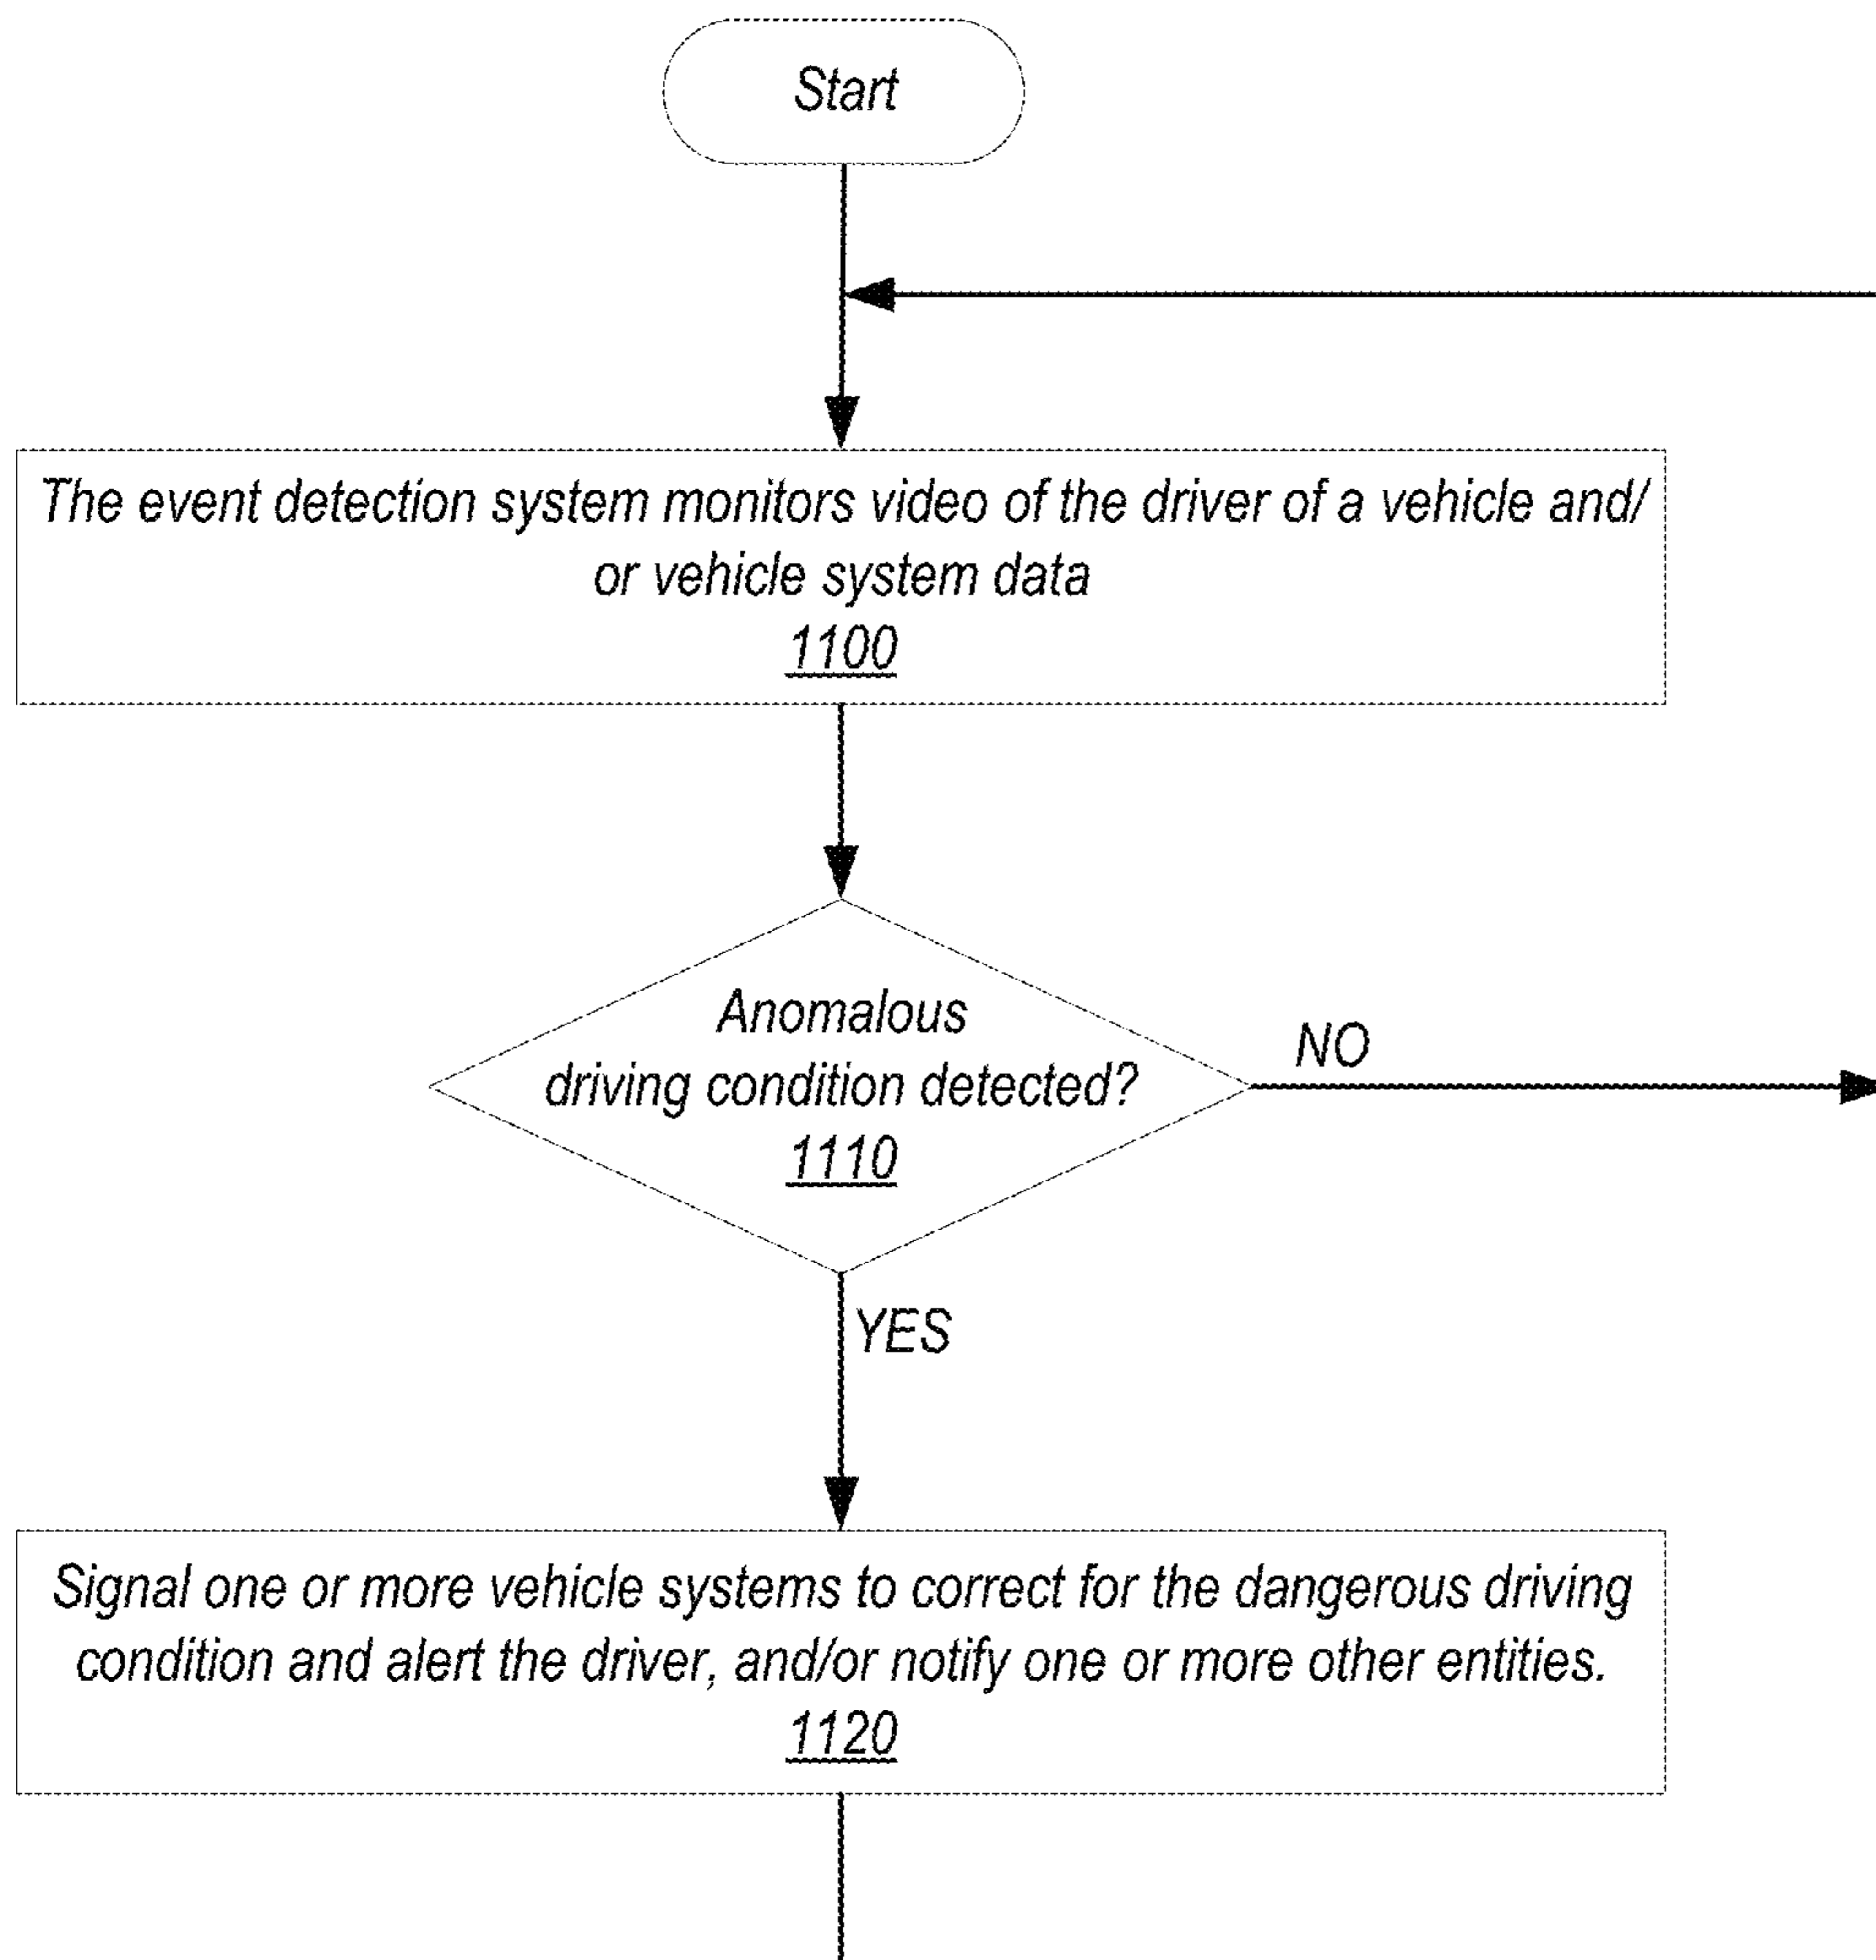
Start

The event detection system monitors video of the driver of a vehicle and/or vehicle system data
1100

Anomalous driving condition detected?
1110

NO

YES

Signal one or more vehicle systems to correct for the dangerous driving condition and alert the driver, and/or notify one or more other entities.
1120